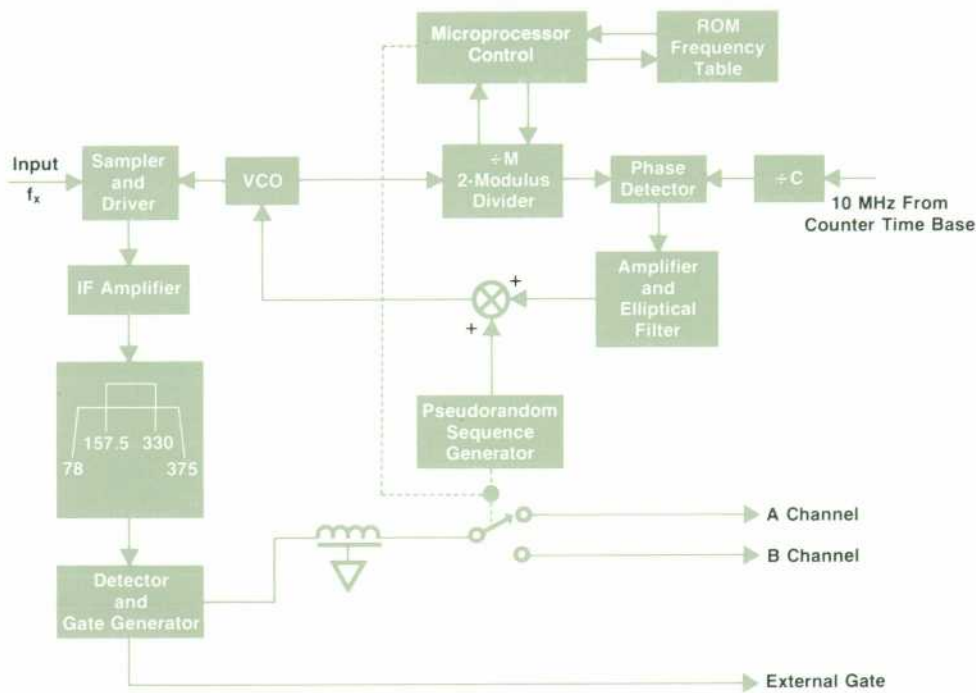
Microprocessor Control

ROM Frequency Table

Input $f_x$

Sampler and Driver

VCO

÷M 2-Modulus Divider

Phase Detector

÷C

10 MHz From Counter Time Base

IF Amplifier

Amplifier and Elliptical Filter

+

+

157.5

330

78

375

Pseudorandom Sequence Generator

A Channel

B Channel

Detector and Gate Generator

External Gate